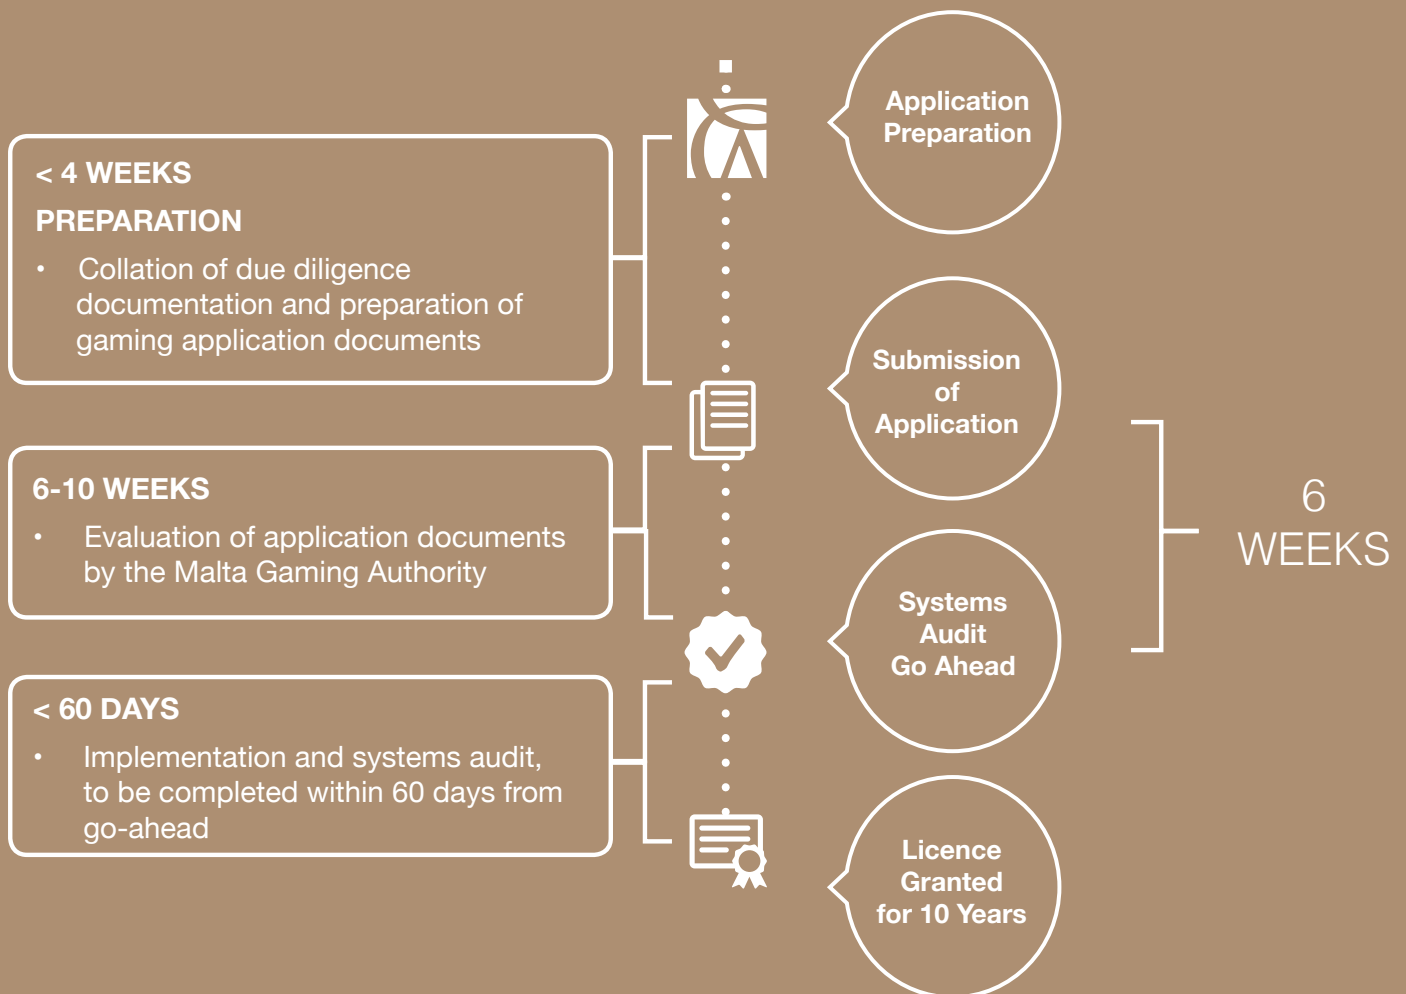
< 4 WEEKS
PREPARATION
• Collation of due diligence documentation and preparation of gaming application documents

6-10 WEEKS
• Evaluation of application documents by the Malta Gaming Authority

< 60 DAYS
• Implementation and systems audit, to be completed within 60 days from go-ahead

Application Preparation

Submission of Application

Systems Audit Go Ahead

Licence Granted for 10 Years

6 WEEKS